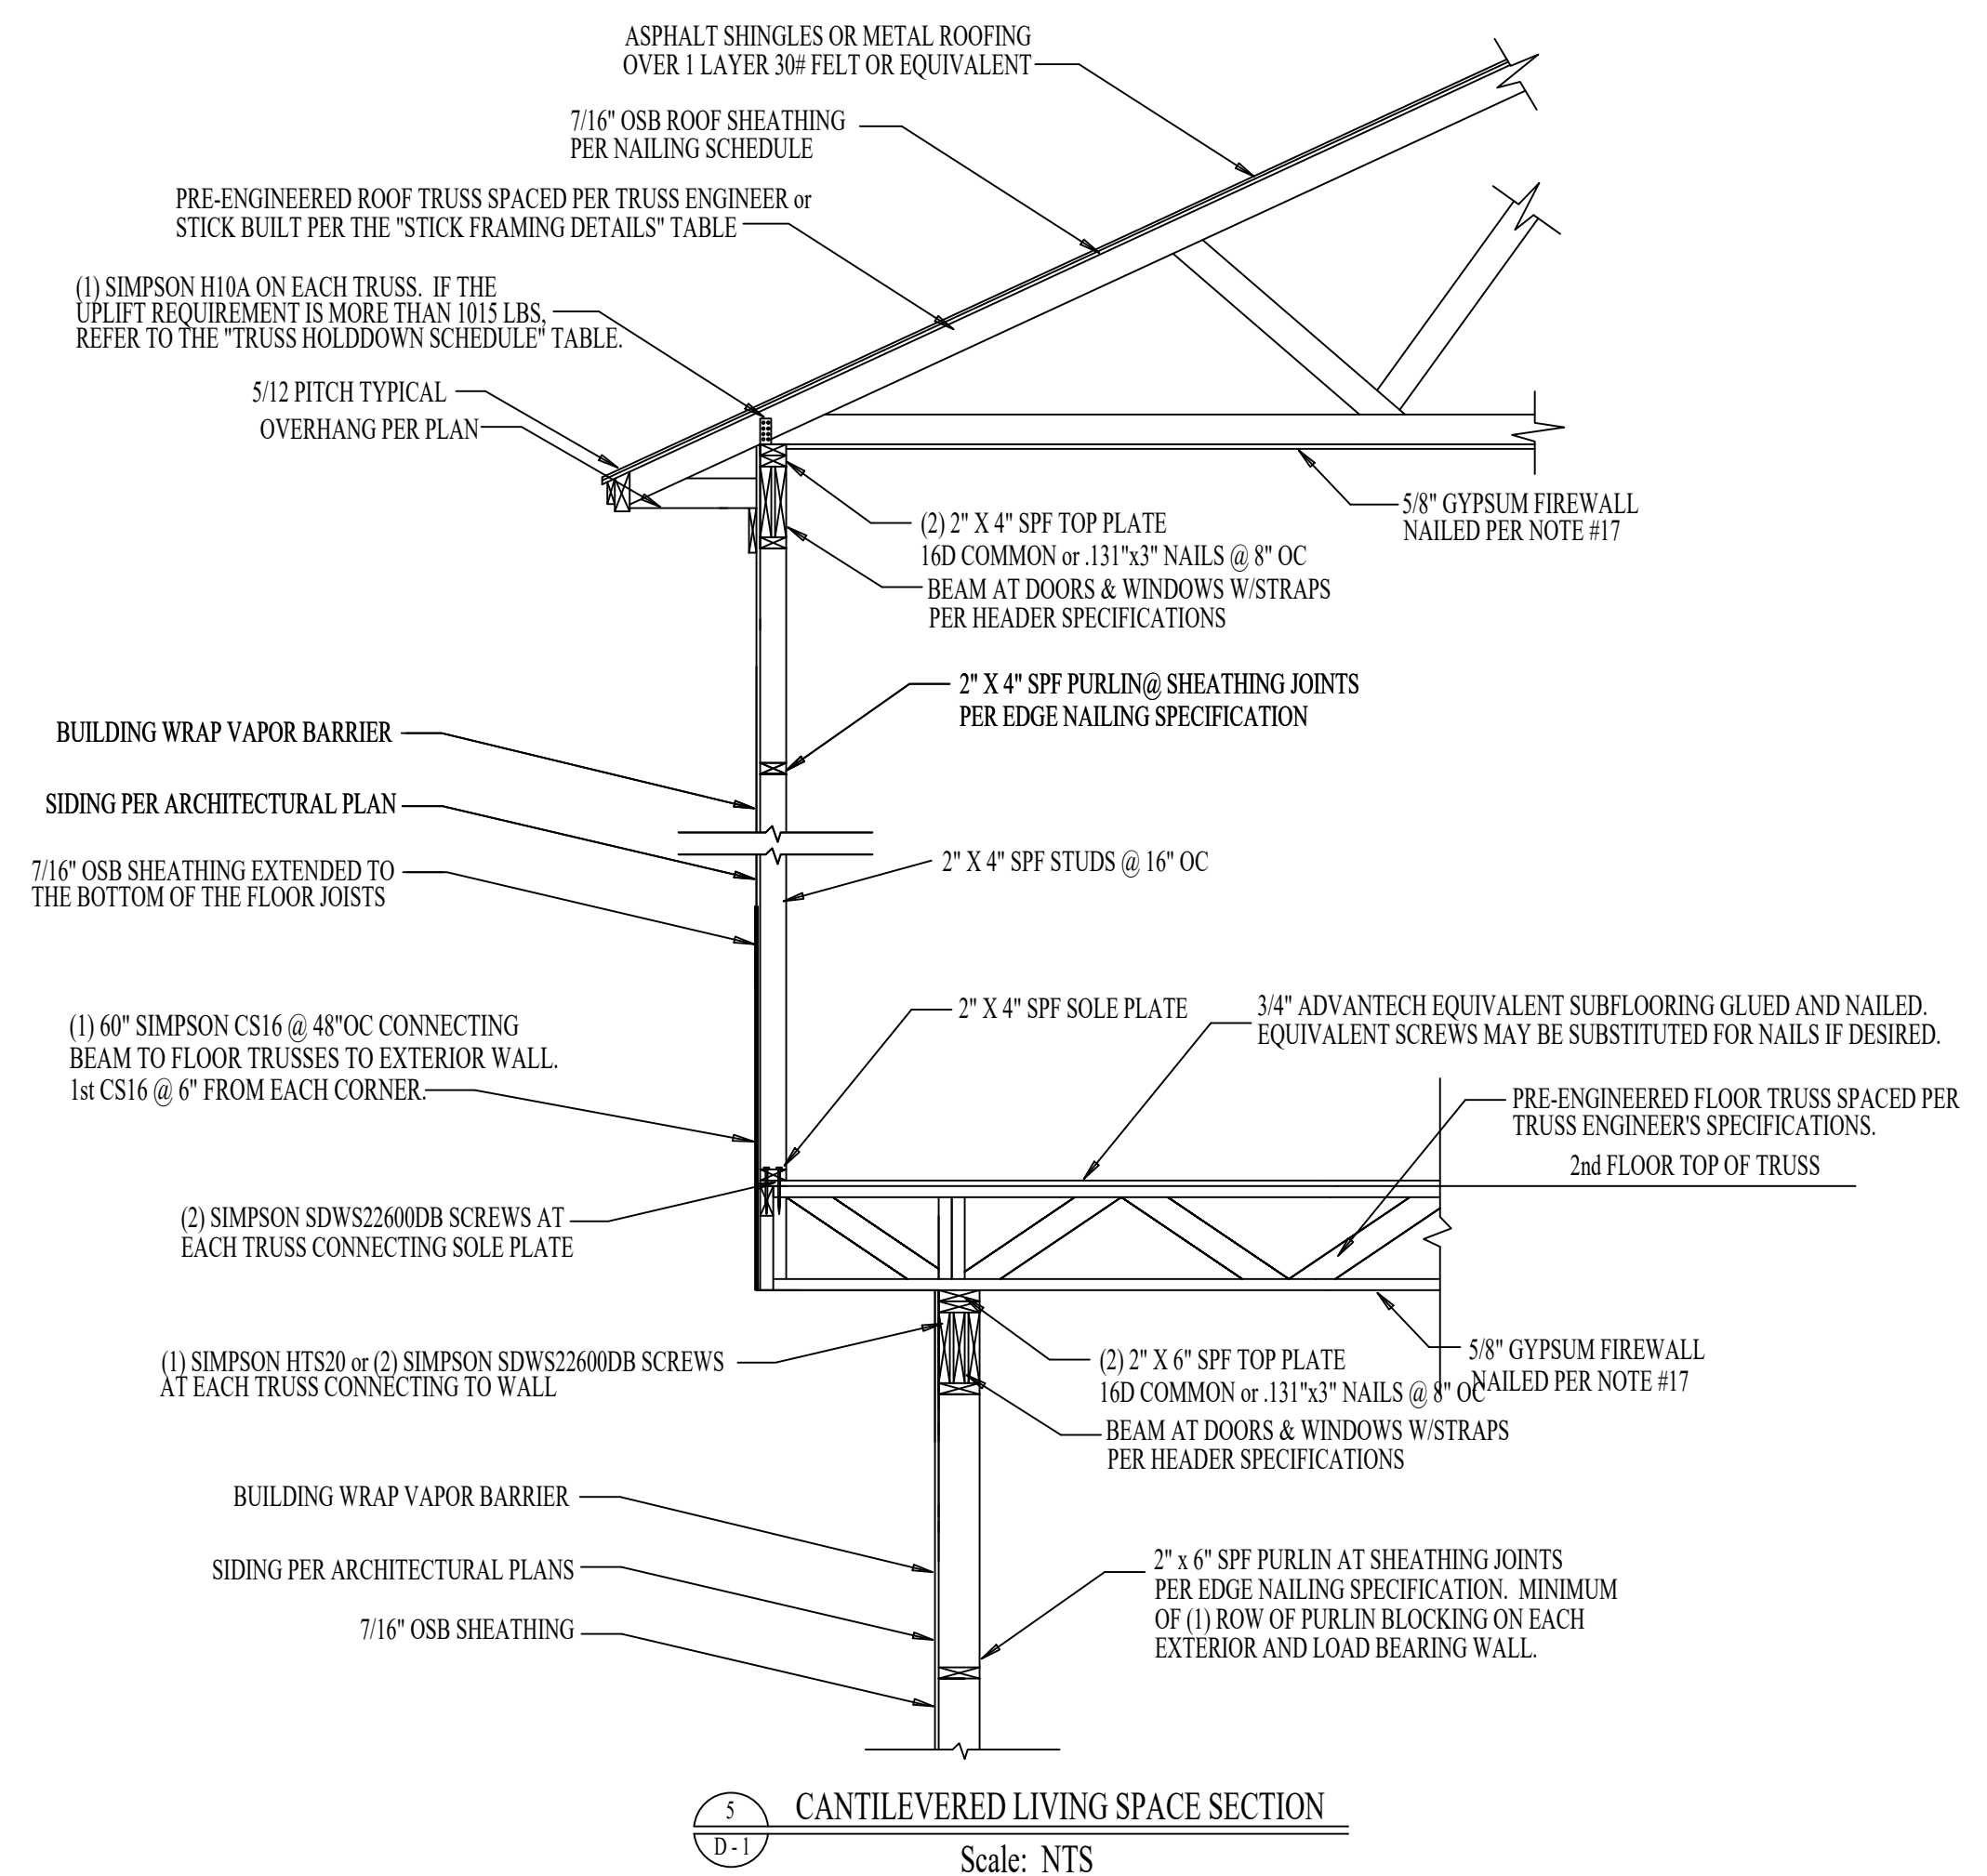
ASPHALT SHINGLES OR METAL ROOFING
OVER 1 LAYER 30# FELT OR EQUIVALENT

7/16" OSB ROOF SHEATHING
PER NAILING SCHEDULE

PRE-ENGINEERED ROOF TRUSS SPACED PER TRUSS ENGINEER or
STICK BUILT PER THE "STICK FRAMING DETAILS" TABLE

(1) SIMPSON H10A ON EACH TRUSS. IF THE
UPLIFT REQUIREMENT IS MORE THAN 1015 LBS,
REFER TO THE "TRUSS HOLDDOWN SCHEDULE" TABLE.

5/12 PITCH TYPICAL

OVERHANG PER PLAN

5/8" GYPSUM FIREWALL
NAILED PER NOTE #17

(2) 2" X 4" SPF TOP PLATE
16D COMMON or .131"x3" NAILS @ 8" OC

BEAM AT DOORS & WINDOWS W/STRAPS
PER HEADER SPECIFICATIONS

2" X 4" SPF PURLIN@ SHEATHING JOINTS
PER EDGE NAILING SPECIFICATION

BUILDING WRAP VAPOR BARRIER

SIDING PER ARCHITECTURAL PLAN

7/16" OSB SHEATHING EXTENDED TO
THE BOTTOM OF THE FLOOR JOISTS

2" X 4" SPF STUDS @ 16" OC

(1) 60" SIMPSON CS16 @ 48"OC CONNECTING
BEAM TO FLOOR TRUSSES TO EXTERIOR WALL.
1st CS16 @ 6" FROM EACH CORNER.

2" X 4" SPF SOLE PLATE

3/4" ADVANTECH EQUIVALENT SUBFLOORING GLUED AND NAILED.
EQUIVALENT SCREWS MAY BE SUBSTITUTED FOR NAILS IF DESIRED.

PRE-ENGINEERED FLOOR TRUSS SPACED PER
TRUSS ENGINEER'S SPECIFICATIONS.

2nd FLOOR TOP OF TRUSS

(2) SIMPSON SDWS22600DB SCREWS AT
EACH TRUSS CONNECTING SOLE PLATE

(1) SIMPSON HTS20 or (2) SIMPSON SDWS22600DB SCREWS
AT EACH TRUSS CONNECTING TO WALL

(2) 2" X 6" SPF TOP PLATE
16D COMMON or .131"x3" NAILS @ 8" OC

5/8" GYPSUM FIREWALL
NAILED PER NOTE #17

BEAM AT DOORS & WINDOWS W/STRAPS
PER HEADER SPECIFICATIONS

BUILDING WRAP VAPOR BARRIER

SIDING PER ARCHITECTURAL PLANS

7/16" OSB SHEATHING

2" x 6" SPF PURLIN AT SHEATHING JOINTS
PER EDGE NAILING SPECIFICATION. MINIMUM
OF (1) ROW OF PURLIN BLOCKING ON EACH
EXTERIOR AND LOAD BEARING WALL.

5
D - 1
CANTILEVERED LIVING SPACE SECTION
Scale: NTS